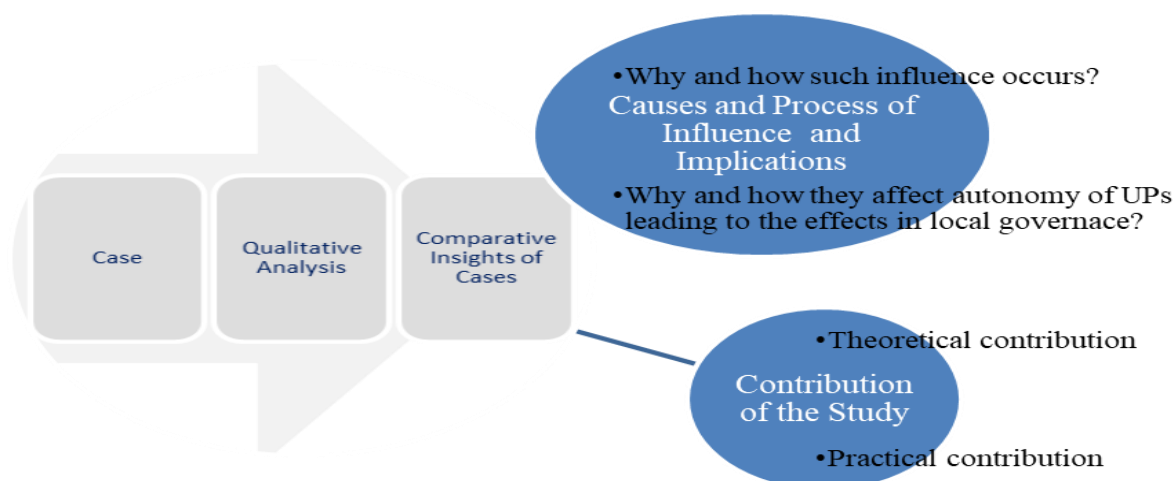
Case

Qualitative Analysis

Comparative Insights of Cases

•Why and how such influence occurs?

Causes and Process of Influence and Implications

•Why and how they affect autonomy of UPs leading to the effects in local governace?

•Theoretical contribution

Contribution of the Study

•Practical contribution